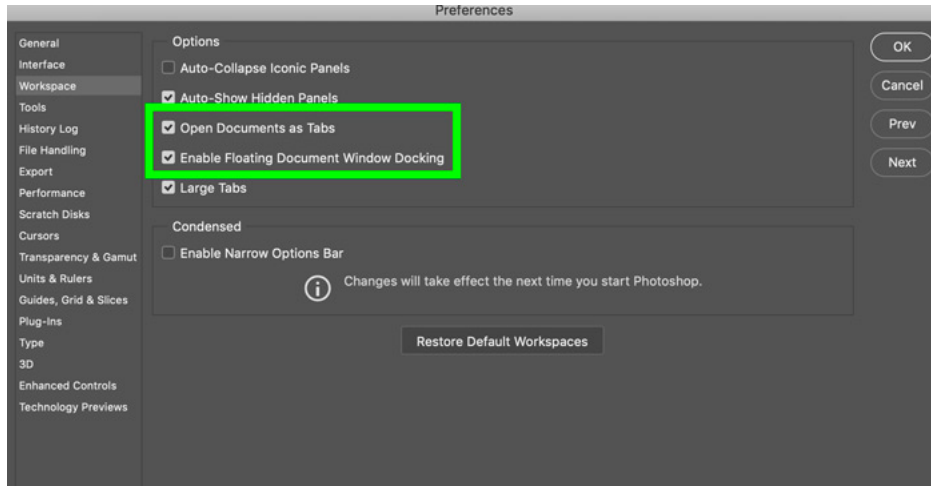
Preferences

General
Interface
Workspace
Tools
History Log
File Handling
Export
Performance
Scratch Disks
Cursors
Transparency & Gamut
Units & Rulers
Guides, Grid & Slices
Plug-Ins
Type
3D
Enhanced Controls
Technology Previews

Options
Auto-Collapse Iconic Panels
Auto-Show Hidden Panels
Open Documents as Tabs
Enable Floating Document Window Docking
Large Tabs

Condensed
Enable Narrow Options Bar
Changes will take effect the next time you start Photoshop.

Restore Default Workspaces

OK
Cancel
Prev
Next